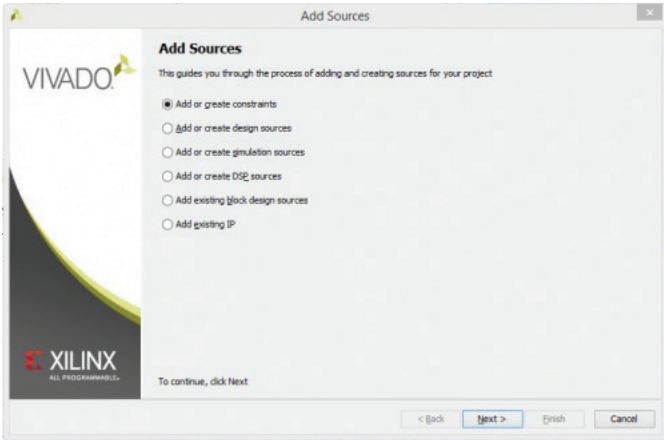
Add Sources

VIVADO.

Add Sources

This guides you through the process of adding and creating sources for your project

Add or create constraints

Add or create design sources

Add or create simulation sources

Add or create DSP sources

Add existing block design sources

Add existing IP

XILINX
ALL PROGRAMMABLE.

To continue, click Next

< Back

Next >

Finish

Cancel